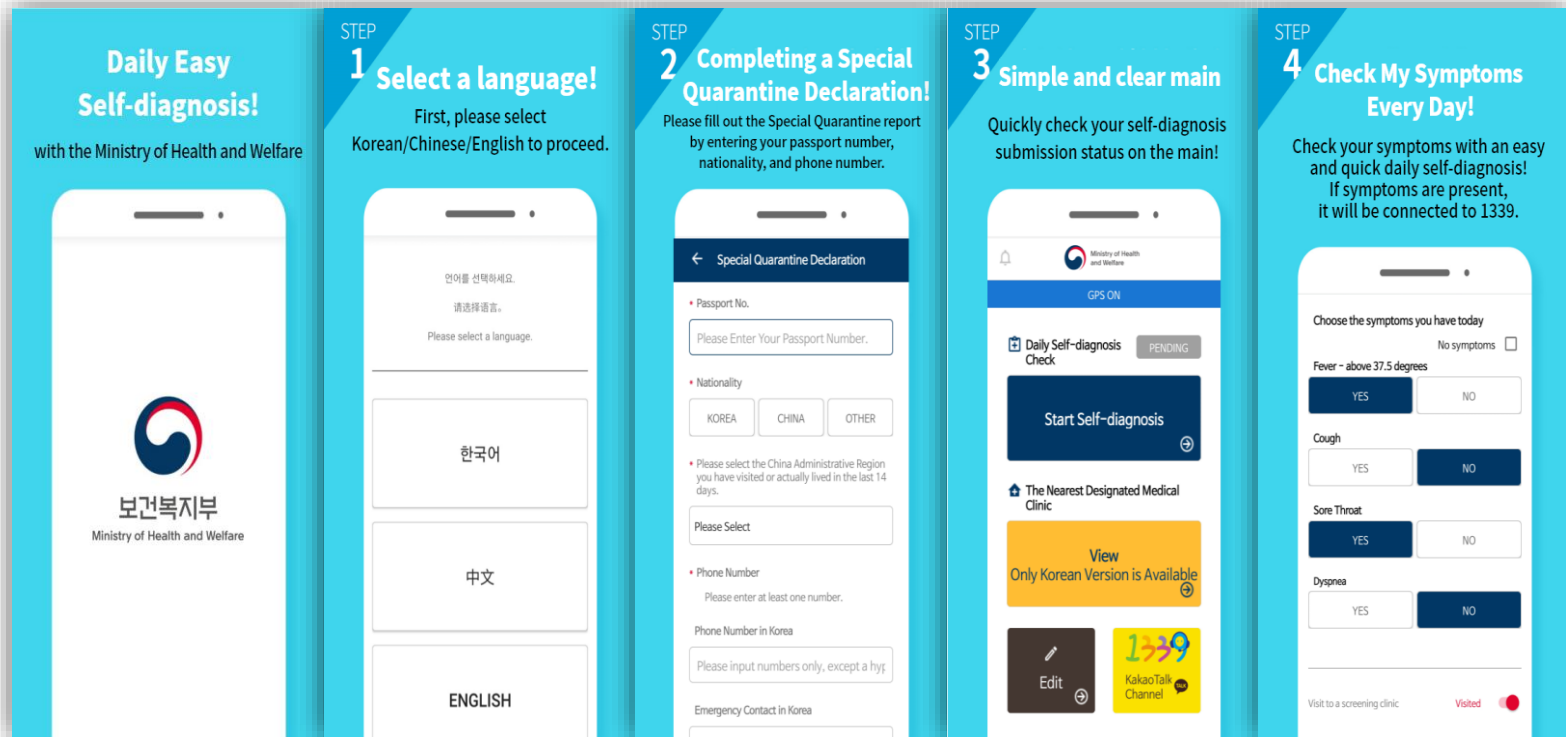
Daily Easy Self-diagnosis!

with the Ministry of Health and Welfare

보건복지부
Ministry of Health and Welfare

STEP 1 Select a language!

First, please select Korean/Chinese/English to proceed.

언어를 선택하세요.

请选择语言。

Please select a language.

한국어

中文

ENGLISH

STEP 2 Completing a Special Quarantine Declaration!

Please fill out the Special Quarantine report by entering your passport number, nationality, and phone number.

← Special Quarantine Declaration

• Passport No.

Please Enter Your Passport Number.

• Nationality

KOREA CHINA OTHER

• Please select the China Administrative Region you have visited or actually lived in the last 14 days.

Please Select

• Phone Number

Please enter at least one number.

Phone Number in Korea

Please input numbers only, except a hyp

Emergency Contact in Korea

STEP 3 Simple and clear main

Quickly check your self-diagnosis submission status on the main!

Ministry of Health and Welfare

GPS ON

Daily Self-diagnosis Check PENDING

Start Self-diagnosis

The Nearest Designated Medical Clinic

View
Only Korean Version is Available

Edit

1339
KakaoTalk Channel TALK

STEP 4 Check My Symptoms Every Day!

Check your symptoms with an easy and quick daily self-diagnosis! If symptoms are present, it will be connected to 1339.

Choose the symptoms you have today

No symptoms

Fever - above 37.5 degrees

YES NO

Cough

YES NO

Sore Throat

YES NO

Dyspnea

YES NO

Visit to a screening clinic Visited